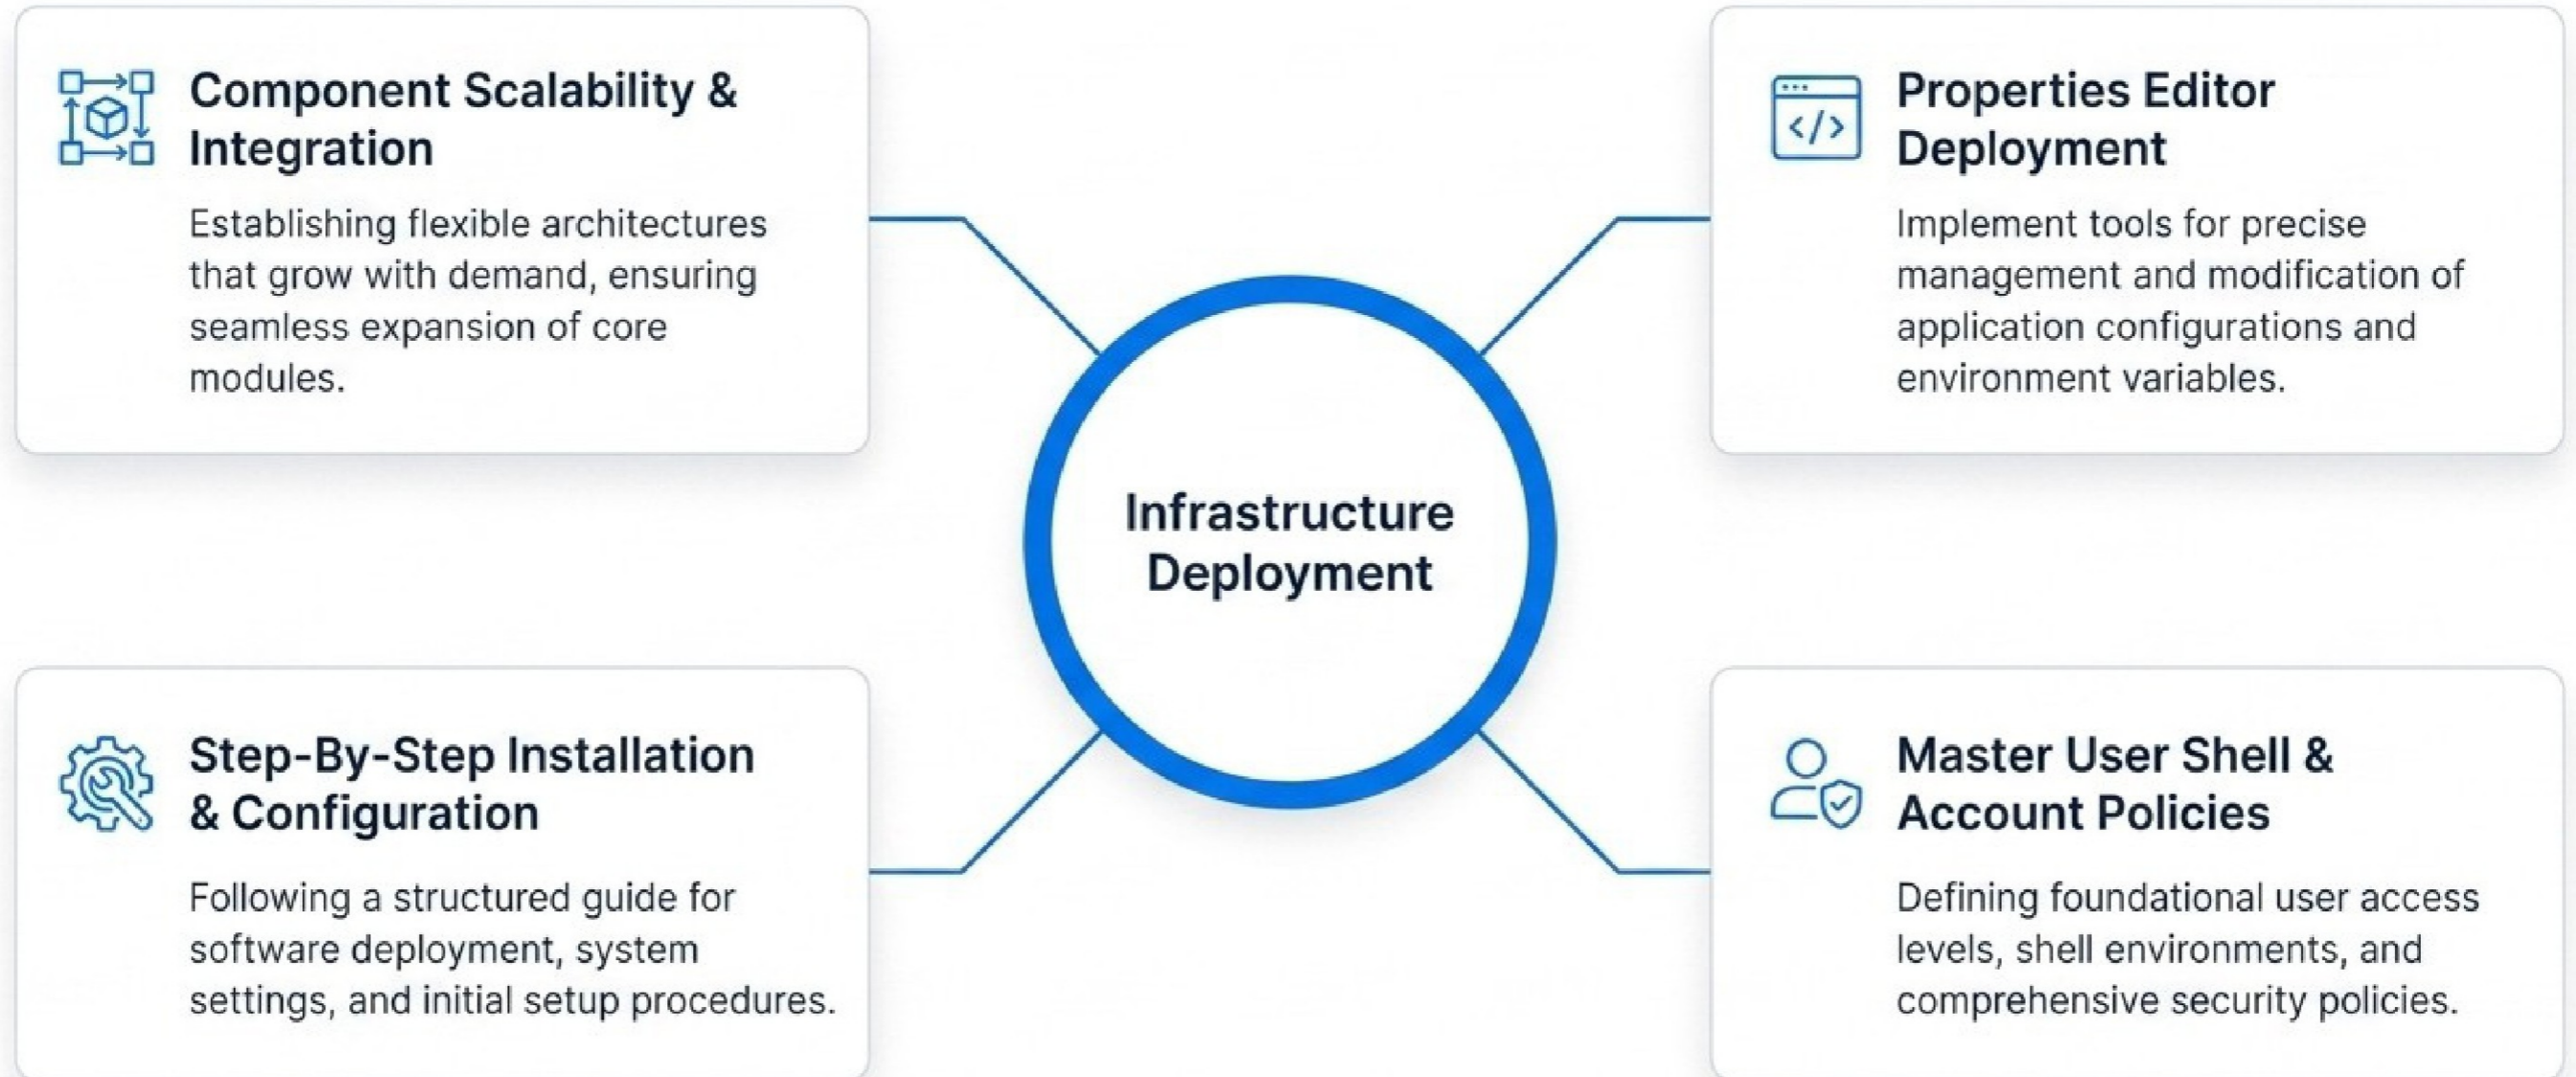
Component Scalability & Integration

Establishing flexible architectures that grow with demand, ensuring seamless expansion of core modules.

Properties Editor Deployment

Implement tools for precise management and modification of application configurations and environment variables.

Infrastructure Deployment

Step-By-Step Installation & Configuration

Following a structured guide for software deployment, system settings, and initial setup procedures.

Master User Shell & Account Policies

Defining foundational user access levels, shell environments, and comprehensive security policies.